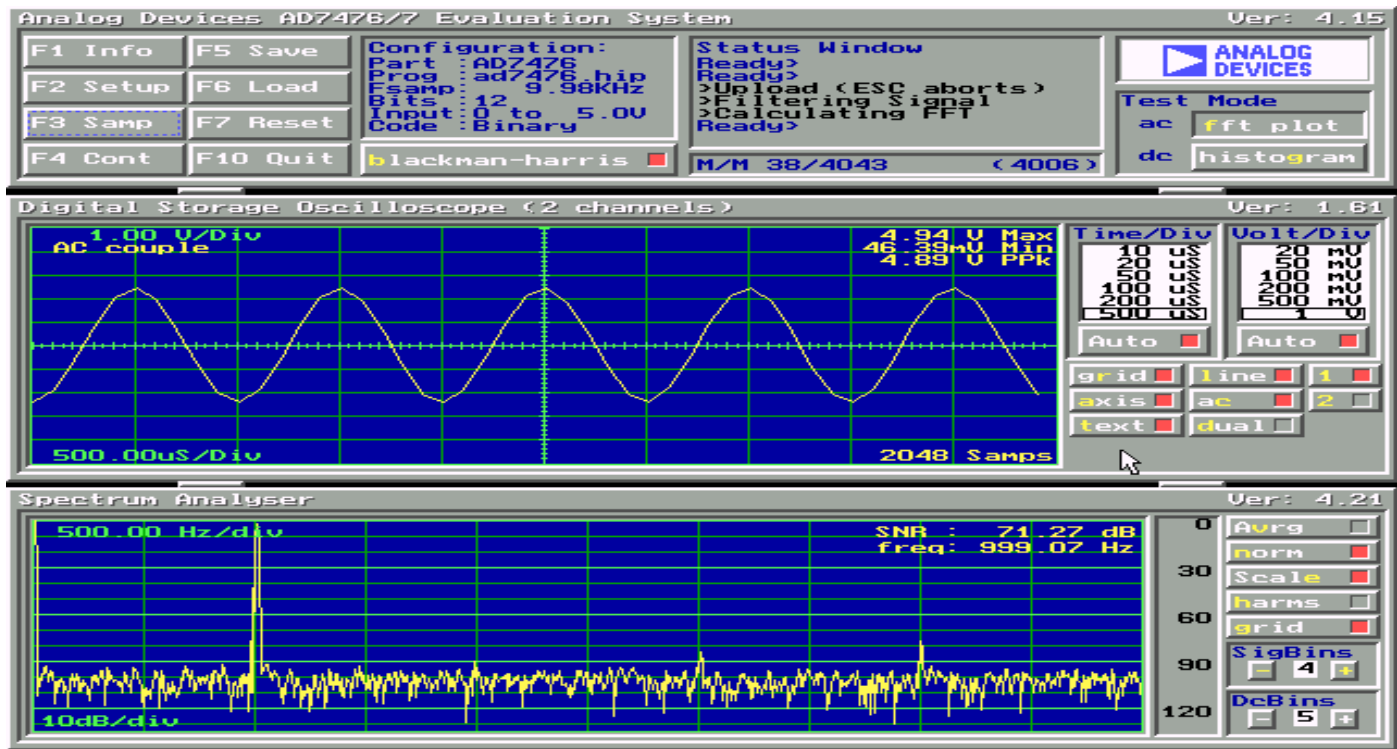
Analog Devices AD7476/7 Evaluation System
Ver: 4.15

F1 Info
F5 Save
F2 Setup
F6 Load
F3 Samp
F7 Reset
F4 Cont
F10 Quit

Configuration:
Part :AD7476
Prog :ad7476.hip
Fsamp: 9.98KHz
Bits :12
Input:0 to 5.0V
Code :Binary

blackman-harris

Status Window
Ready>
Ready>
>Upload (ESC aborts)
>Filtering Signal
>Calculating FFT
Ready>

M/M 38/4043 (4006)

ANALOG DEVICES

Test Mode
ac fft plot
dc histogram

Digital Storage Oscilloscope (2 channels)
Ver: 1.61

1.00 V/Div
AC couple
4.94 V Max
46.39mV Min
4.89 V PPk
500.00uS/Div
2048 Samps

Time/Div
10 uS
20 uS
50 uS
100 uS
200 uS
500 uS
Auto

Volt/Div
20 mV
50 mV
100 mV
200 mV
500 mV
1 V
Auto

grid
line
1
axis
ac
2
text
dual

Spectrum Analyser
Ver: 4.21

500.00 Hz/div
SNR : 71.27 dB
freq: 999.07 Hz
10dB/div

0
30
60
90
120

Avrg
norm
Scale
harms
grid
SigBins
- 4 +
DcBins
- 5 +